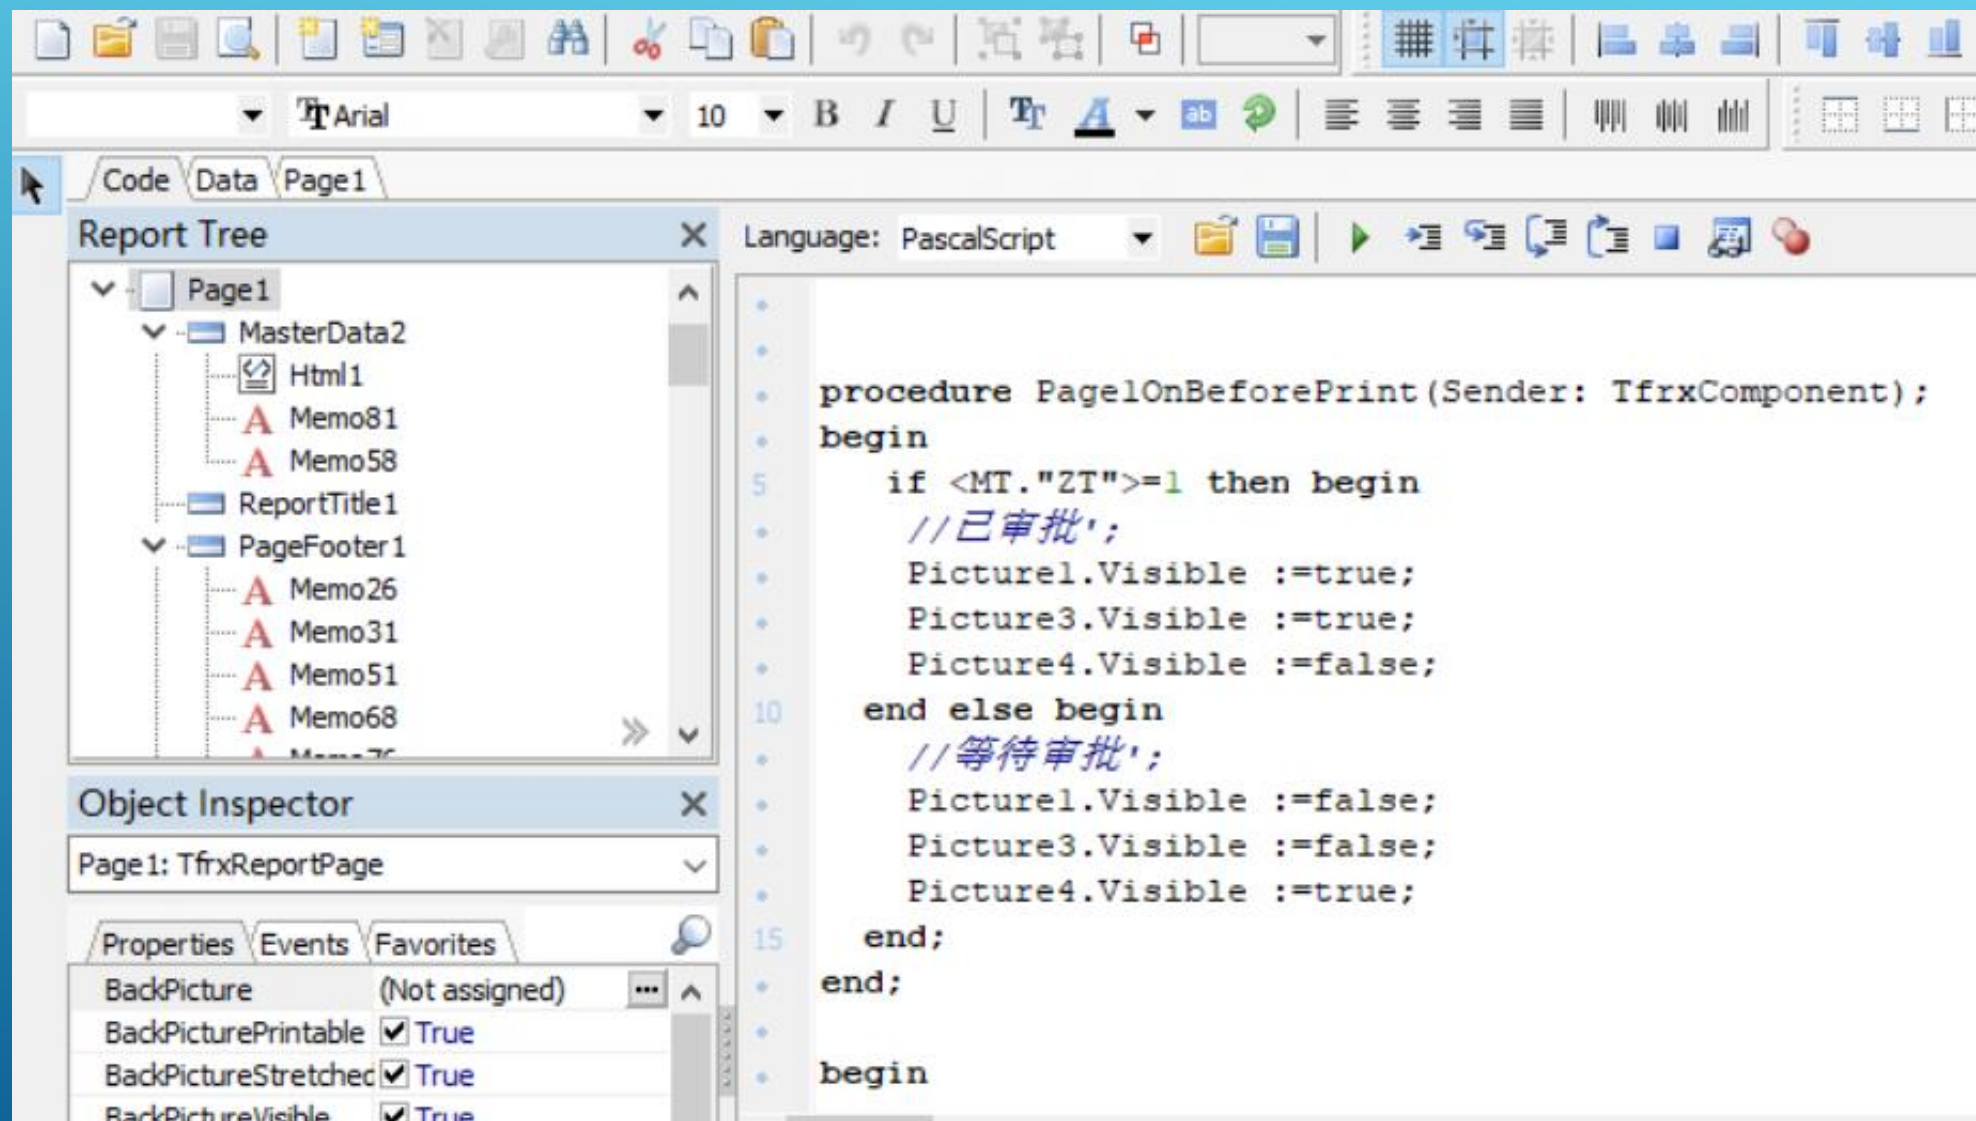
Arial 10

Code Data Page1

Report Tree

Page1
MasterData2
Html1
Memo81
Memo58
ReportTitle1
PageFooter1
Memo26
Memo31
Memo51
Memo68
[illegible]

Object Inspector

Page1: TfrxReportPage

Properties Events Favorites

| | |
|---|---|
| BackPicture | (Not assigned) |
| BackPicturePrintable | True |
| BackPictureStretched | True |
| BackPictureVisible | True |

Language: PascalScript

procedure Page1OnBeforePrint(Sender: TfrxComponent);
begin
5 if <MT."ZT">=1 then begin
//已审批';
Picture1.Visible :=true;
Picture3.Visible :=true;
Picture4.Visible :=false;
10 end else begin
//等待审批';
Picture1.Visible :=false;
Picture3.Visible :=false;
Picture4.Visible :=true;
15 end;
end;

begin